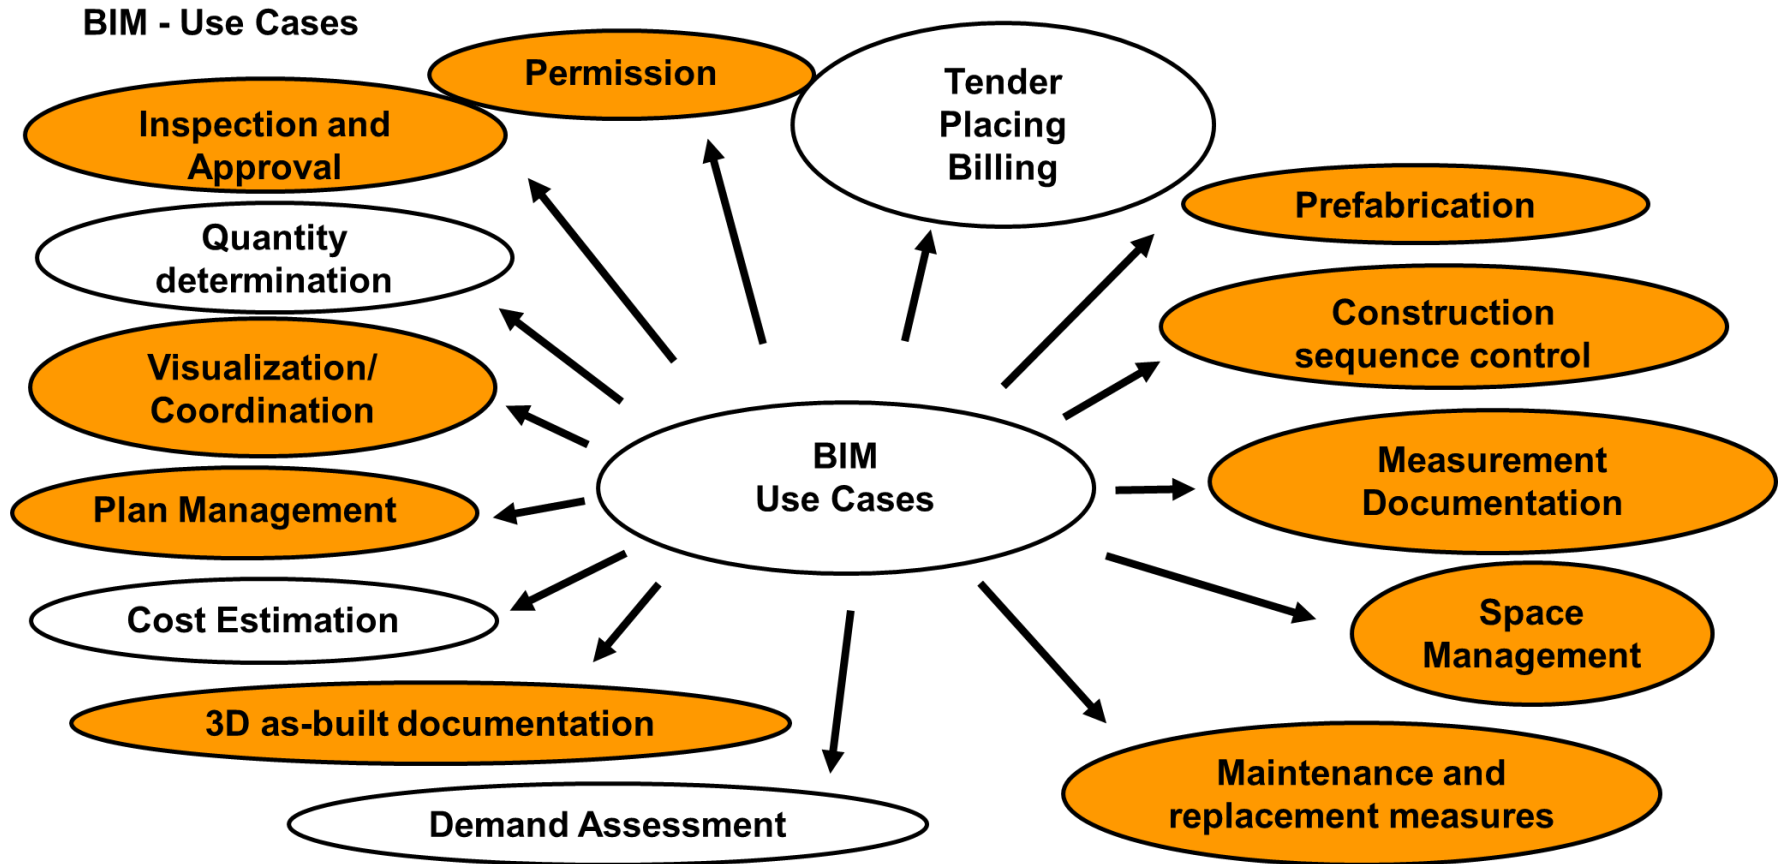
BIM - Use Cases

Permission

Tender Placing Billing

Inspection and Approval

Quantity determination

Prefabrication

Construction sequence control

Visualization/ Coordination

BIM Use Cases

Measurement Documentation

Plan Management

Cost Estimation

Space Management

3D as-built documentation

Maintenance and replacement measures

Demand Assessment